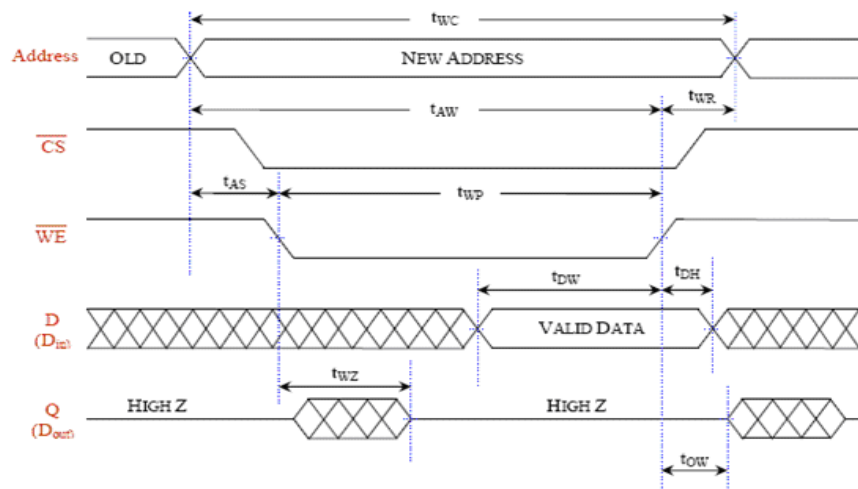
$t_{WC}$

Address

OLD

NEW ADDRESS

$t_{AW}$

$t_{WR}$

$\overline{CS}$

$t_{AS}$

$t_{WP}$

$\overline{WE}$

$t_{DW}$

$t_{DH}$

D
($D_{in}$)

VALID DATA

$t_{WZ}$

Q
($D_{out}$)

HIGH Z

HIGH Z

$t_{OW}$